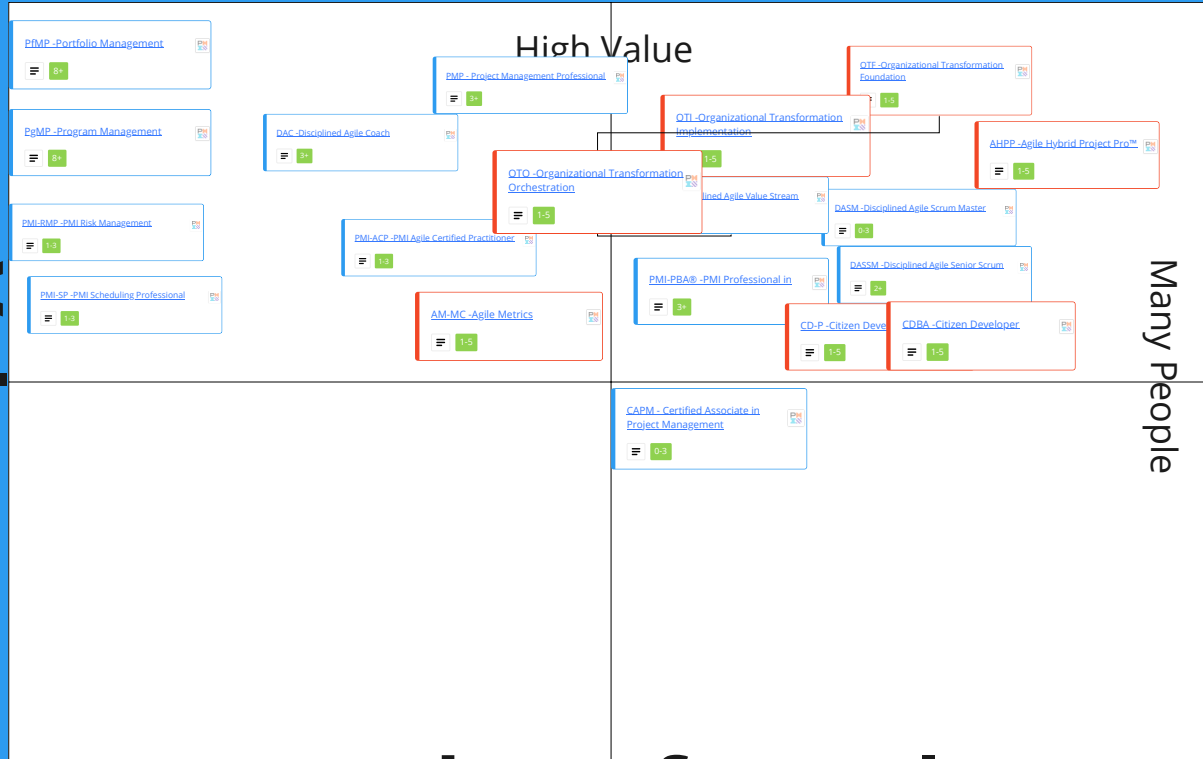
High Value

PfMP -Portfolio Management
8+

PgMP -Program Management
8+

PMI-RMP -PMI Risk Management
1-3

PMI-SP -PMI Scheduling Professional
1-3

PMP - Project Management Professional
3+

DAC -Disciplined Agile Coach
3+

PMI-ACP -PMI Agile Certified Practitioner
1-3

AM-MC -Agile Metrics
1-5

OTO -Organizational Transformation Orchestration
1-5

OTF -Organizational Transformation Foundation
1-5

OTI -Organizational Transformation Implementation
1-5

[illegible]lined Agile Value Stream

AHPP -Agile Hybrid Project Pro™
1-5

DASM -Disciplined Agile Scrum Master
0-3

DASSM -Disciplined Agile Senior Scrum
2+

PMI-PBA® -PMI Professional in
3+

CD-P -Citizen Deve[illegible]
1-5

CDBA -Citizen Developer
1-5

CAPM - Certified Associate in Project Management
0-3

Many People